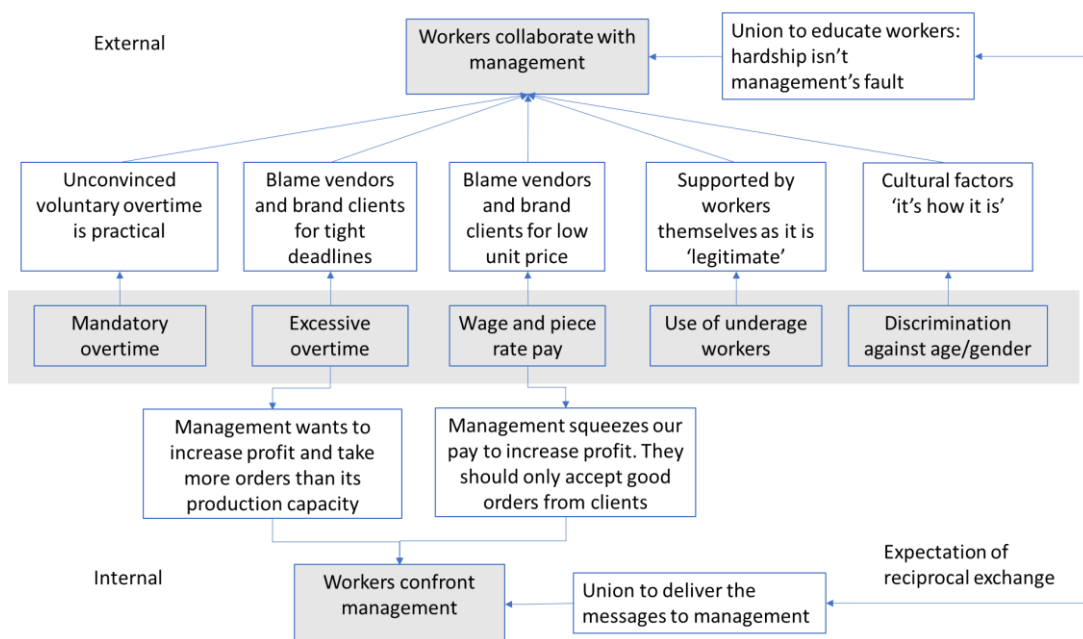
External

Workers collaborate with management

Union to educate workers: hardship isn't management's fault

Unconvinced voluntary overtime is practical

Blame vendors and brand clients for tight deadlines

Blame vendors and brand clients for low unit price

Supported by workers themselves as it is 'legitimate'

Cultural factors 'it's how it is'

Mandatory overtime

Excessive overtime

Wage and piece rate pay

Use of underage workers

Discrimination against age/gender

Management wants to increase profit and take more orders than its production capacity

Management squeezes our pay to increase profit. They should only accept good orders from clients

Expectation of reciprocal exchange

Internal

Workers confront management

Union to deliver the messages to management